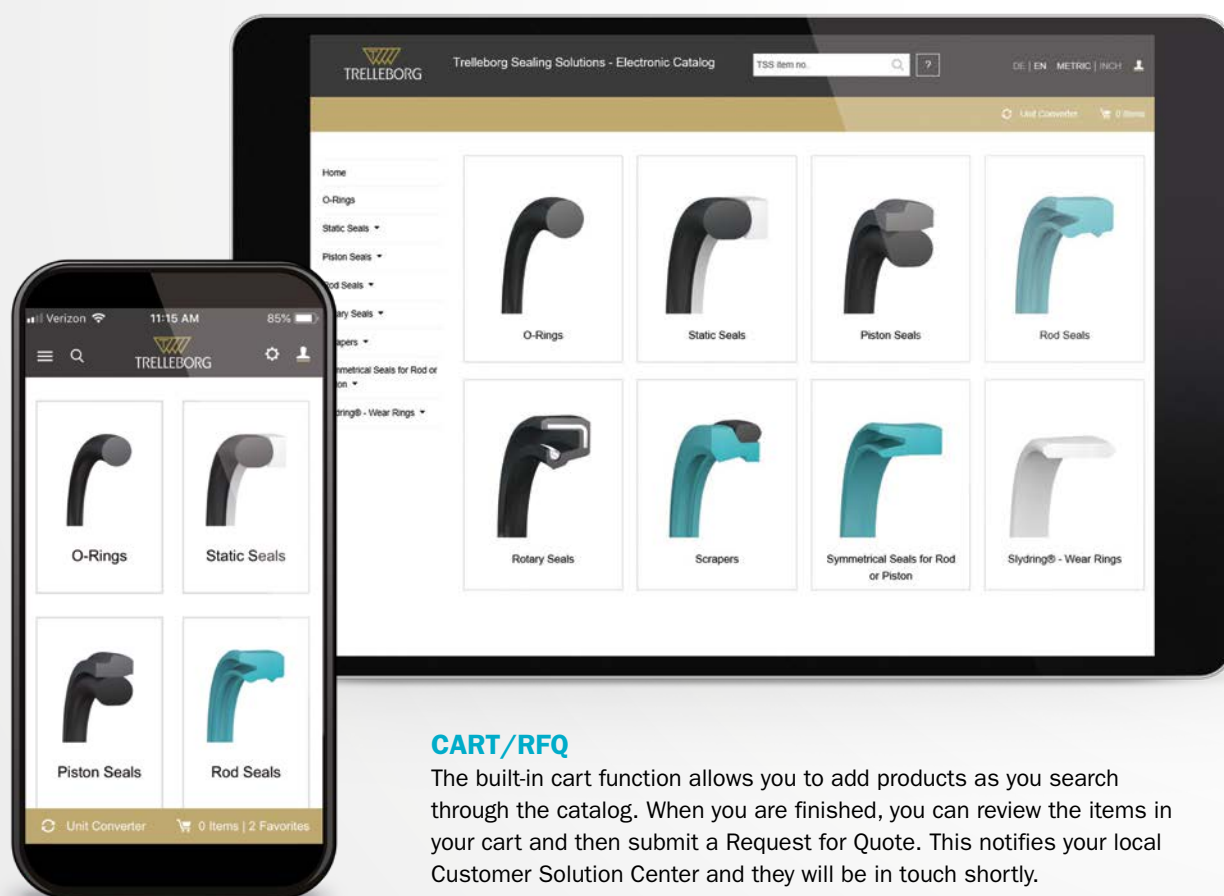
TRELLEBORG

Trelleborg Sealing Solutions - Electronic Catalog

TSS item no.

?

DE | EN METRIC | INCH

Unit Converter

0 Items

Home

O-Rings

Static Seals

Piston Seals

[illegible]od Seals

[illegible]ary Seals

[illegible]apers

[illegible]mmetrical Seals for Rod or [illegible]on

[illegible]dring® - Wear Rings

O-Rings

Static Seals

Piston Seals

Rod Seals

Rotary Seals

Scrapers

Symmetrical Seals for Rod or Piston

Slydring® - Wear Rings

Verizon

11:15 AM

85%

TRELLEBORG

O-Rings

Static Seals

Piston Seals

Rod Seals

Unit Converter

0 Items | 2 Favorites

CART/RFQ

The built-in cart function allows you to add products as you search through the catalog. When you are finished, you can review the items in your cart and then submit a Request for Quote. This notifies your local Customer Solution Center and they will be in touch shortly.